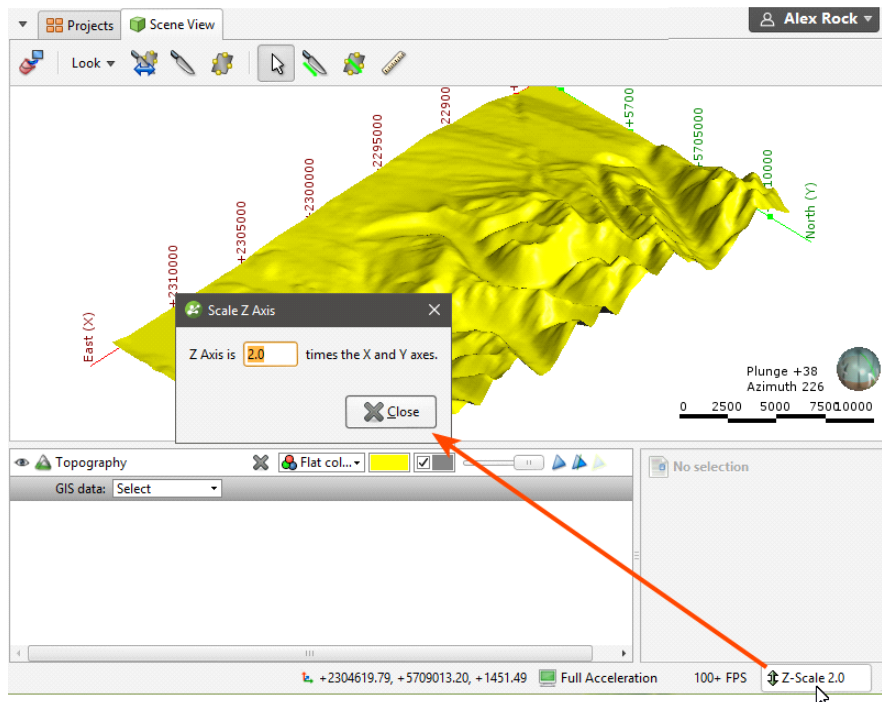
Projects
Scene View
Alex Rock
Look
22900
+5700
+5705000
2295000
+2300000
+2305000
+2310000
10000
North (Y)
East (X)
Scale Z Axis
Z Axis is 2.0 times the X and Y axes.
Close
Plunge +38
Azimuth 226
0 2500 5000 7500 10000
Topography
Flat col...
GIS data: Select
No selection
+2304619.79, +5709013.20, +1451.49
Full Acceleration
100+ FPS
Z-Scale 2.0